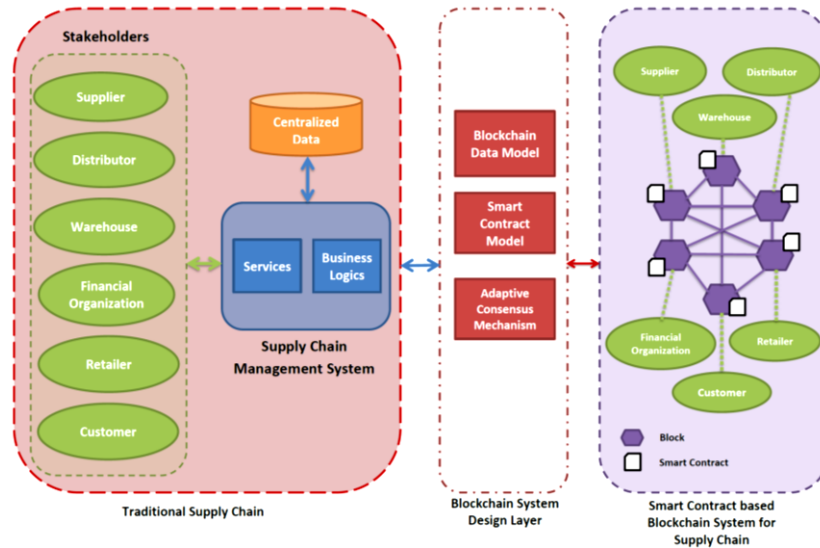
Stakeholders

Supplier

Distributor

Warehouse

Financial Organization

Retailer

Customer

Centralized Data

Services

Business Logics

Supply Chain Management System

Traditional Supply Chain

Blockchain Data Model

Smart Contract Model

Adaptive Consensus Mechanism

Blockchain System Design Layer

Supplier

Distributor

Warehouse

Financial Organization

Retailer

Customer

Block

Smart Contract

Smart Contract based Blockchain System for Supply Chain